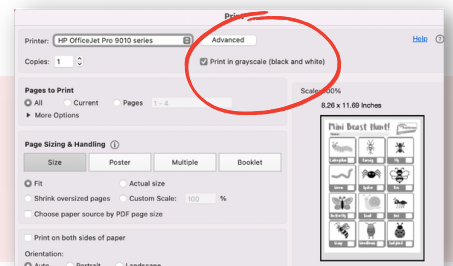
Print

Printer: HP OfficeJet Pro 9010 series

Advanced

Help

?

Copies: 1

Print in grayscale (black and white)

Pages to Print

All

Current

Pages 1 - 4

More Options

Scale: 100%

8.26 x 11.69 Inches

Mini Beast Hunt!

Page Sizing & Handling

Size

Poster

Multiple

Booklet

Fit

Actual size

Shrink oversized pages

Custom Scale: 100 %

Choose paper source by PDF page size

Print on both sides of paper

Orientation:

Auto

Portrait

Landscape